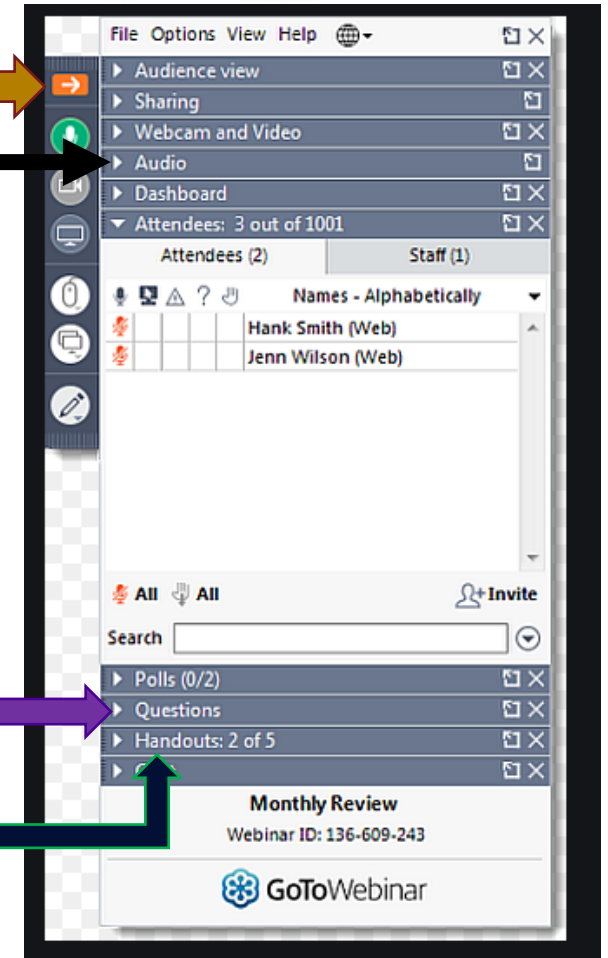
File Options View Help

Audience view

Sharing

Webcam and Video

Audio

Dashboard

Attendees: 3 out of 1001

Attendees (2)

Staff (1)

? Names - Alphabetically

Hank Smith (Web)

Jenn Wilson (Web)

All All

Invite

Search

Polls (0/2)

Questions

Handouts: 2 of 5

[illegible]

Monthly Review

Webinar ID: 136-609-243

GoToWebinar